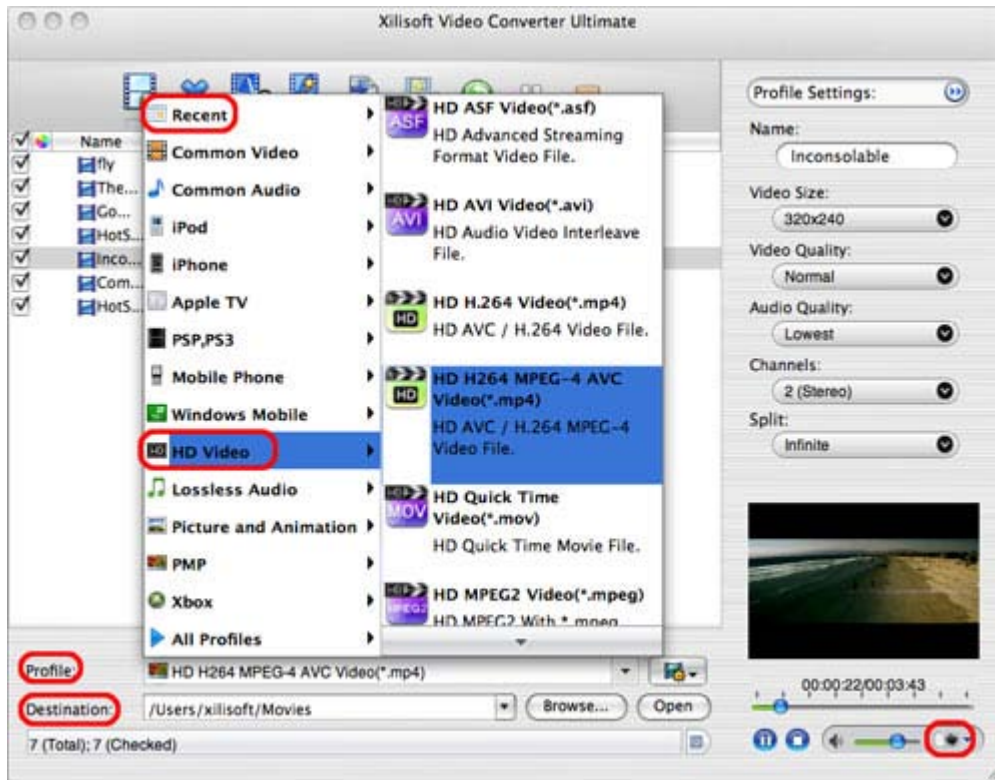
Xilisoft Video Converter Ultimate

Name
fly
The...
Go...
HotS...
Inco...
Com...
HotS...

Recent
Common Video
Common Audio
iPod
iPhone
Apple TV
PSP,PS3
Mobile Phone
Windows Mobile
HD Video
Lossless Audio
Picture and Animation
PMP
Xbox
All Profiles

ASF
HD ASF Video(*.asf)
HD Advanced Streaming Format Video File.

AVI
HD AVI Video(*.avi)
HD Audio Video Interleave File.

HD
HD H.264 Video(*.mp4)
HD AVC / H.264 Video File.

HD
HD H264 MPEG-4 AVC Video(*.mp4)
HD AVC / H.264 MPEG-4 Video File.

MOV
HD Quick Time Video(*.mov)
HD Quick Time Movie File.

MPEG2
HD MPEG2 Video(*.mpeg)
HD MPEG2 With * mpeg

Profile Settings:
Name:
Inconsolable
Video Size:
320x240
Video Quality:
Normal
Audio Quality:
Lowest
Channels:
2 (Stereo)
Split:
Infinite

Profile: HD H264 MPEG-4 AVC Video(*.mp4)
Destination: /Users/xilisoft/Movies
Browse...
Open
7 (Total); 7 (Checked)
00:00:22/00:03:43